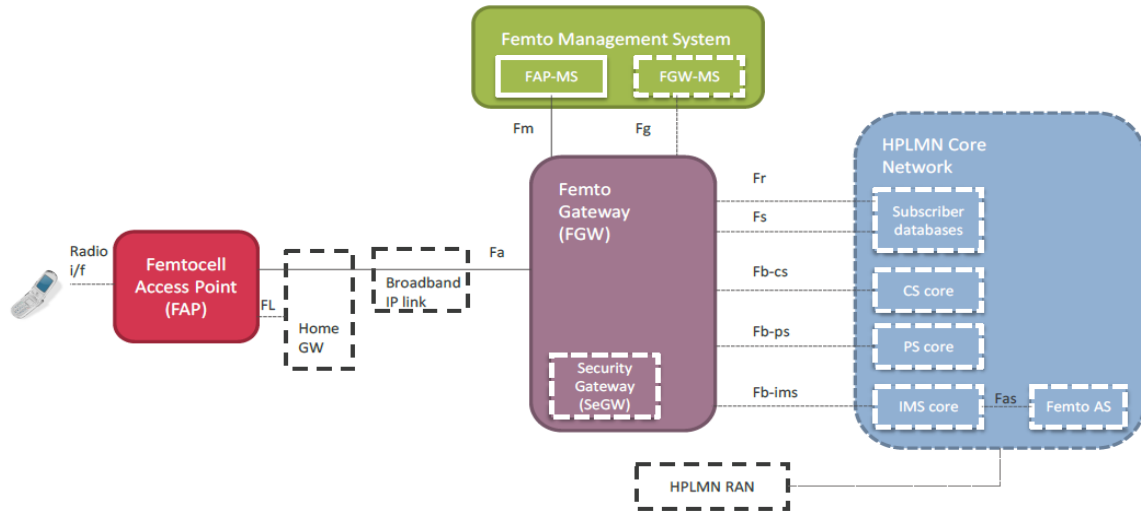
Femto Management System

FAP-MS

FGW-MS

Fm

Fg

HPLMN Core Network

Radio i/f

Femtocell Access Point (FAP)

FL

Home GW

Broadband IP link

Fa

Femto Gateway (FGW)

Security Gateway (SeGW)

Fr

Fs

Fb-cs

Fb-ps

Fb-ims

Subscriber databases

CS core

PS core

IMS core

Fas

Femto AS

HPLMN RAN